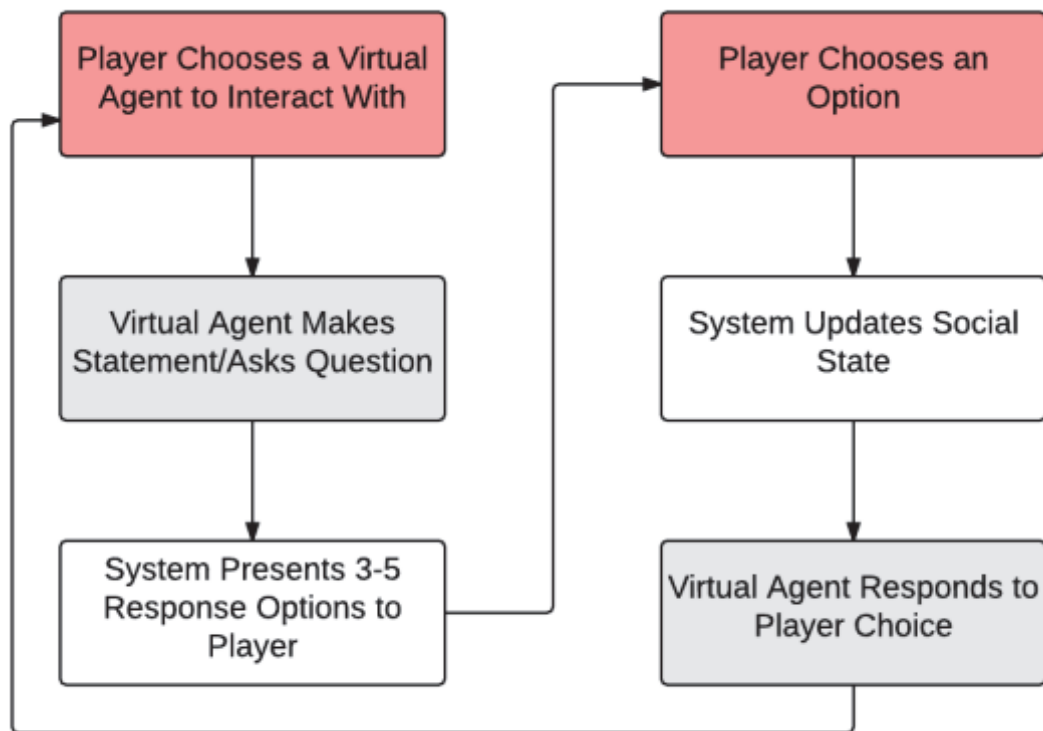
Player Chooses a Virtual Agent to Interact With

Virtual Agent Makes Statement/Asks Question

System Presents 3-5 Response Options to Player

Player Chooses an Option

System Updates Social State

Virtual Agent Responds to Player Choice